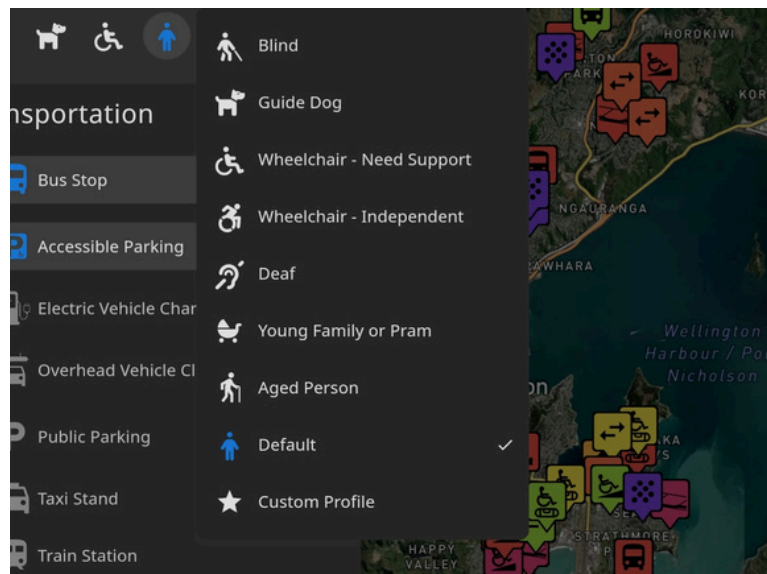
nsportation

Bus Stop

Accessible Parking

Electric Vehicle Char

Overhead Vehicle Cl

Public Parking

Taxi Stand

Train Station

Blind

Guide Dog

Wheelchair - Need Support

Wheelchair - Independent

Deaf

Young Family or Pram

Aged Person

Default ✓

Custom Profile

HOROKIWI

KOR

ARK

NGAURANGA

AWHARA

Wellington Harbour / Po Nicholson

on

AKA

STRATHMORE

HAPPY VALLEY